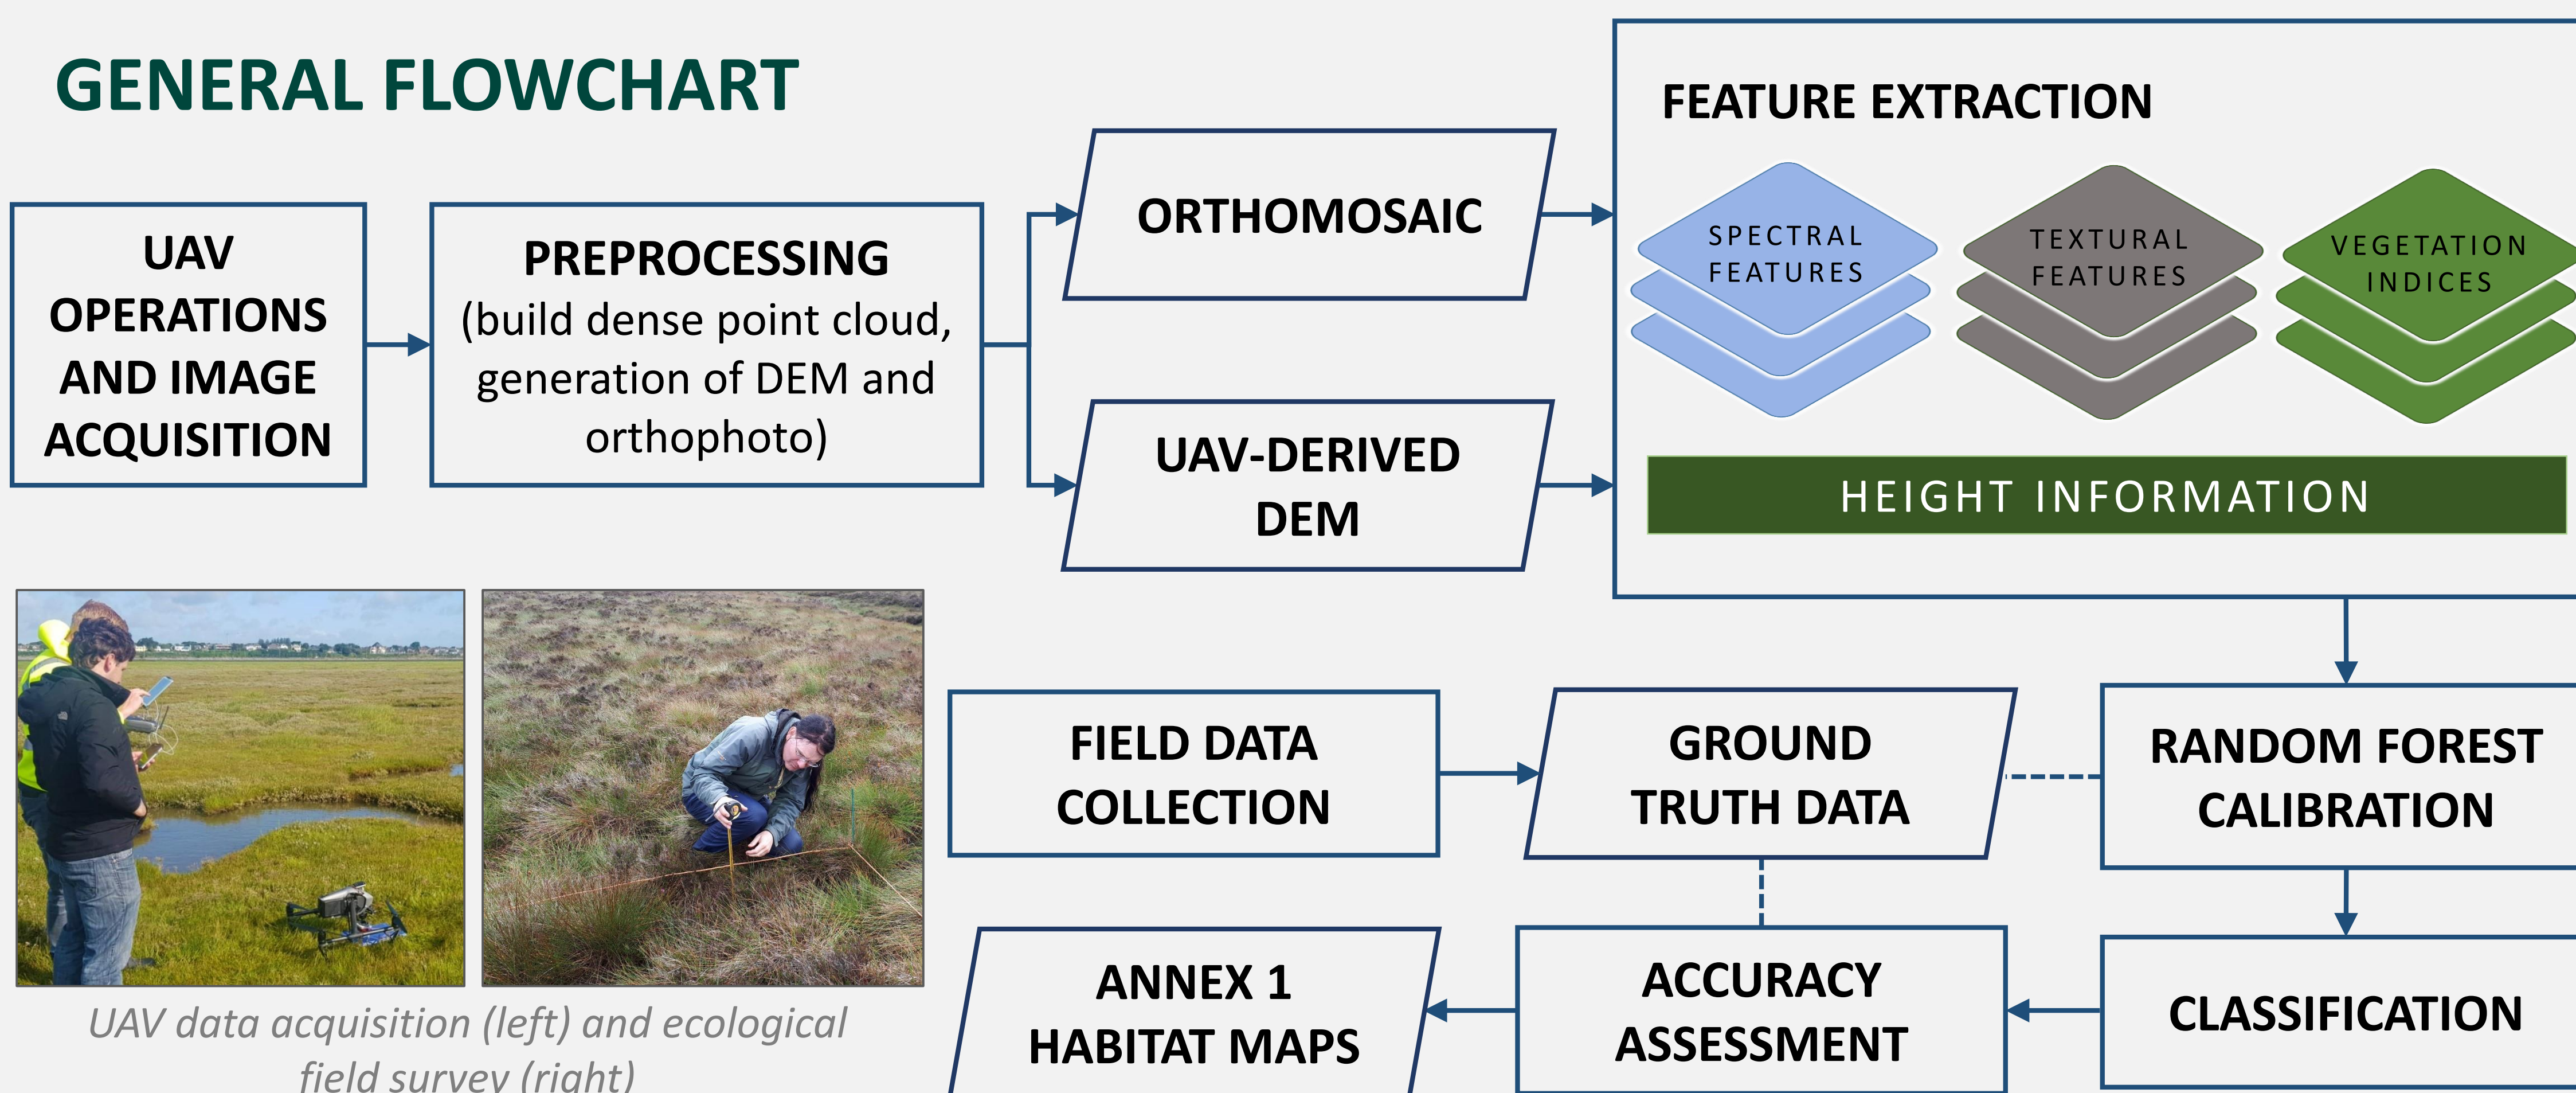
GENERAL FLOWCHART

UAV OPERATIONS AND IMAGE ACQUISITION

PREPROCESSING (build dense point cloud, generation of DEM and orthophoto)

ORTHOMOSAIC

UAV-DERIVED DEM

FEATURE EXTRACTION

SPECTRAL FEATURES

TEXTURAL FEATURES

VEGETATION INDICES

HEIGHT INFORMATION

UAV data acquisition (left) and ecological field survey (right)

FIELD DATA COLLECTION

GROUND TRUTH DATA

RANDOM FOREST CALIBRATION

ANNEX 1 HABITAT MAPS

ACCURACY ASSESSMENT

CLASSIFICATION